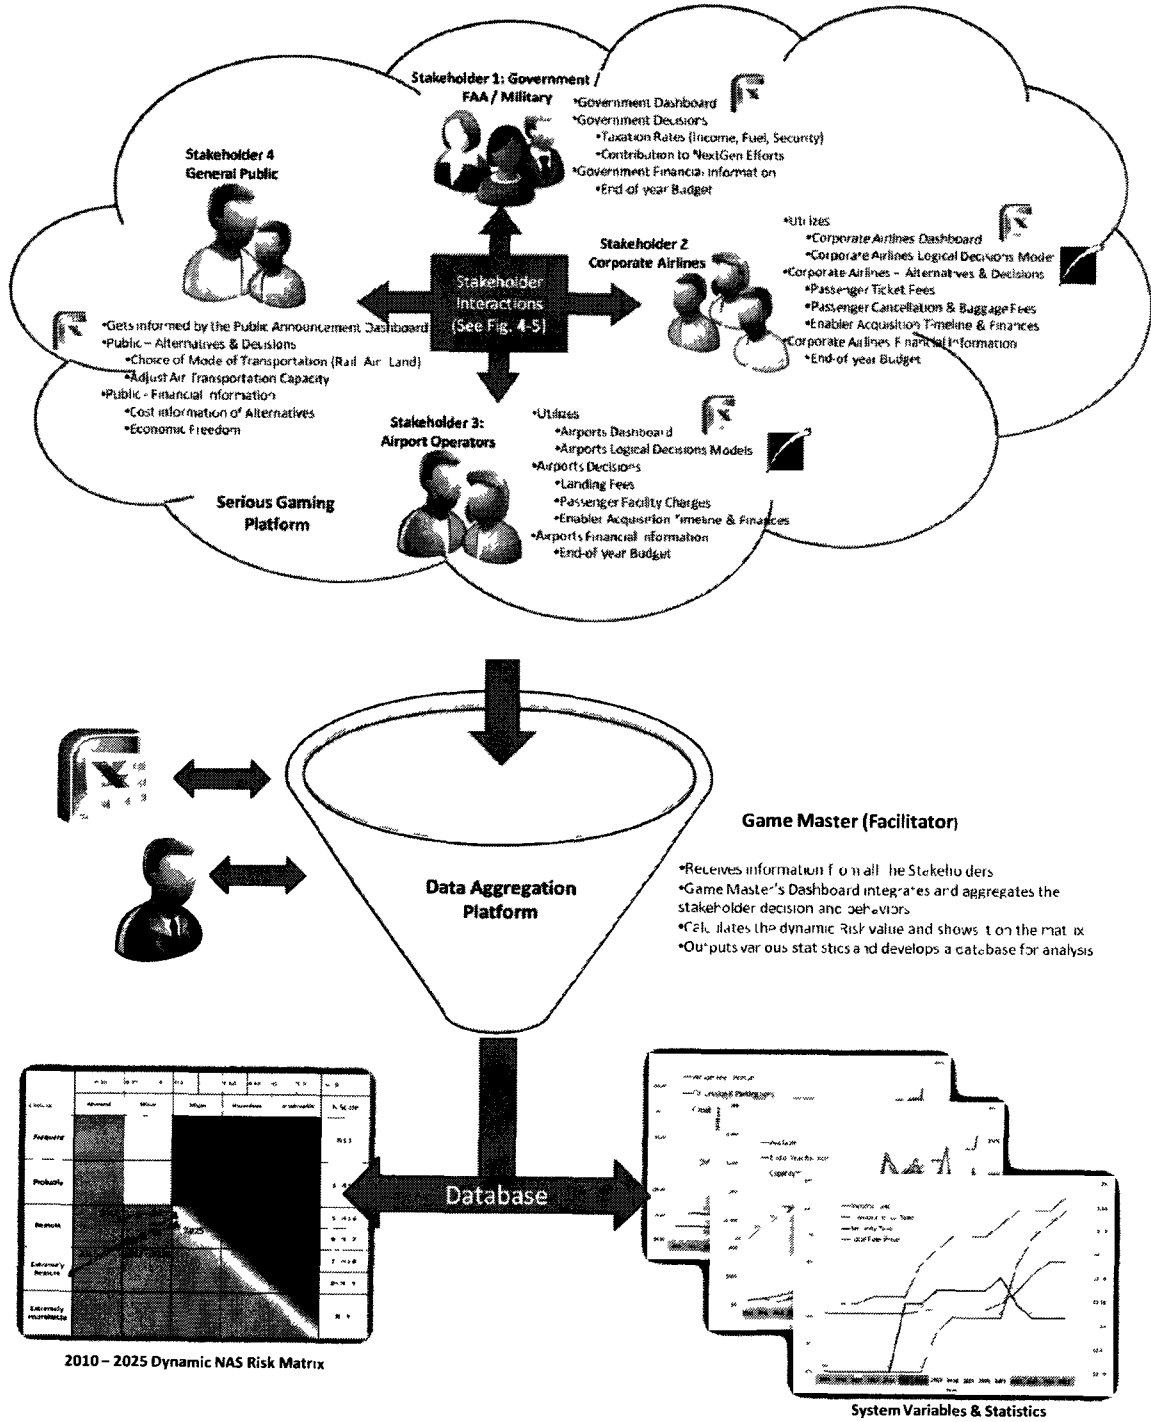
Stakeholder 1: Government / FAA / Military

•Government Dashboard
•Government Decisions
•Taxation Rates (Income, Fuel, Security)
•Contribution to NextGen Efforts
•Government Financial Information
•End of year Budget

Stakeholder 4 General Public

•Gets informed by the Public Announcement Dashboard
•Public – Alternatives & Decisions
•Choice of Mode of Transportation (Rail, Air, Land)
•Adjust Air Transportation Capacity
•Public - Financial Information
•Cost information of Alternatives
•Economic Freedom

Stakeholder Interactions (See Fig. 4-5)

Stakeholder 2 Corporate Airlines

•Utilizes
•Corporate Airlines Dashboard
•Corporate Airlines Logical Decisions Model
•Corporate Airlines – Alternatives & Decisions
•Passenger Ticket Fees
•Passenger Cancellation & Baggage Fees
•Enabler Acquisition Timeline & Finances
•Corporate Airlines Financial Information
•End-of year Budget

Stakeholder 3: Airport Operators

•Utilizes
•Airports Dashboard
•Airports Logical Decisions Models
•Airports Decisions
•Landing Fees
•Passenger Facility Charges
•Enabler Acquisition Timeline & Finances
•Airports Financial Information
•End-of year Budget

Serious Gaming Platform

Data Aggregation Platform

Game Master (Facilitator)

•Receives information from all the Stakeholders
•Game Master's Dashboard integrates and aggregates the stakeholder decision and behaviors
•Calculates the dynamic Risk value and shows it on the matrix
•Outputs various statistics and develops a database for analysis

Database

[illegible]

2010 – 2025 Dynamic NAS Risk Matrix

System Variables & Statistics